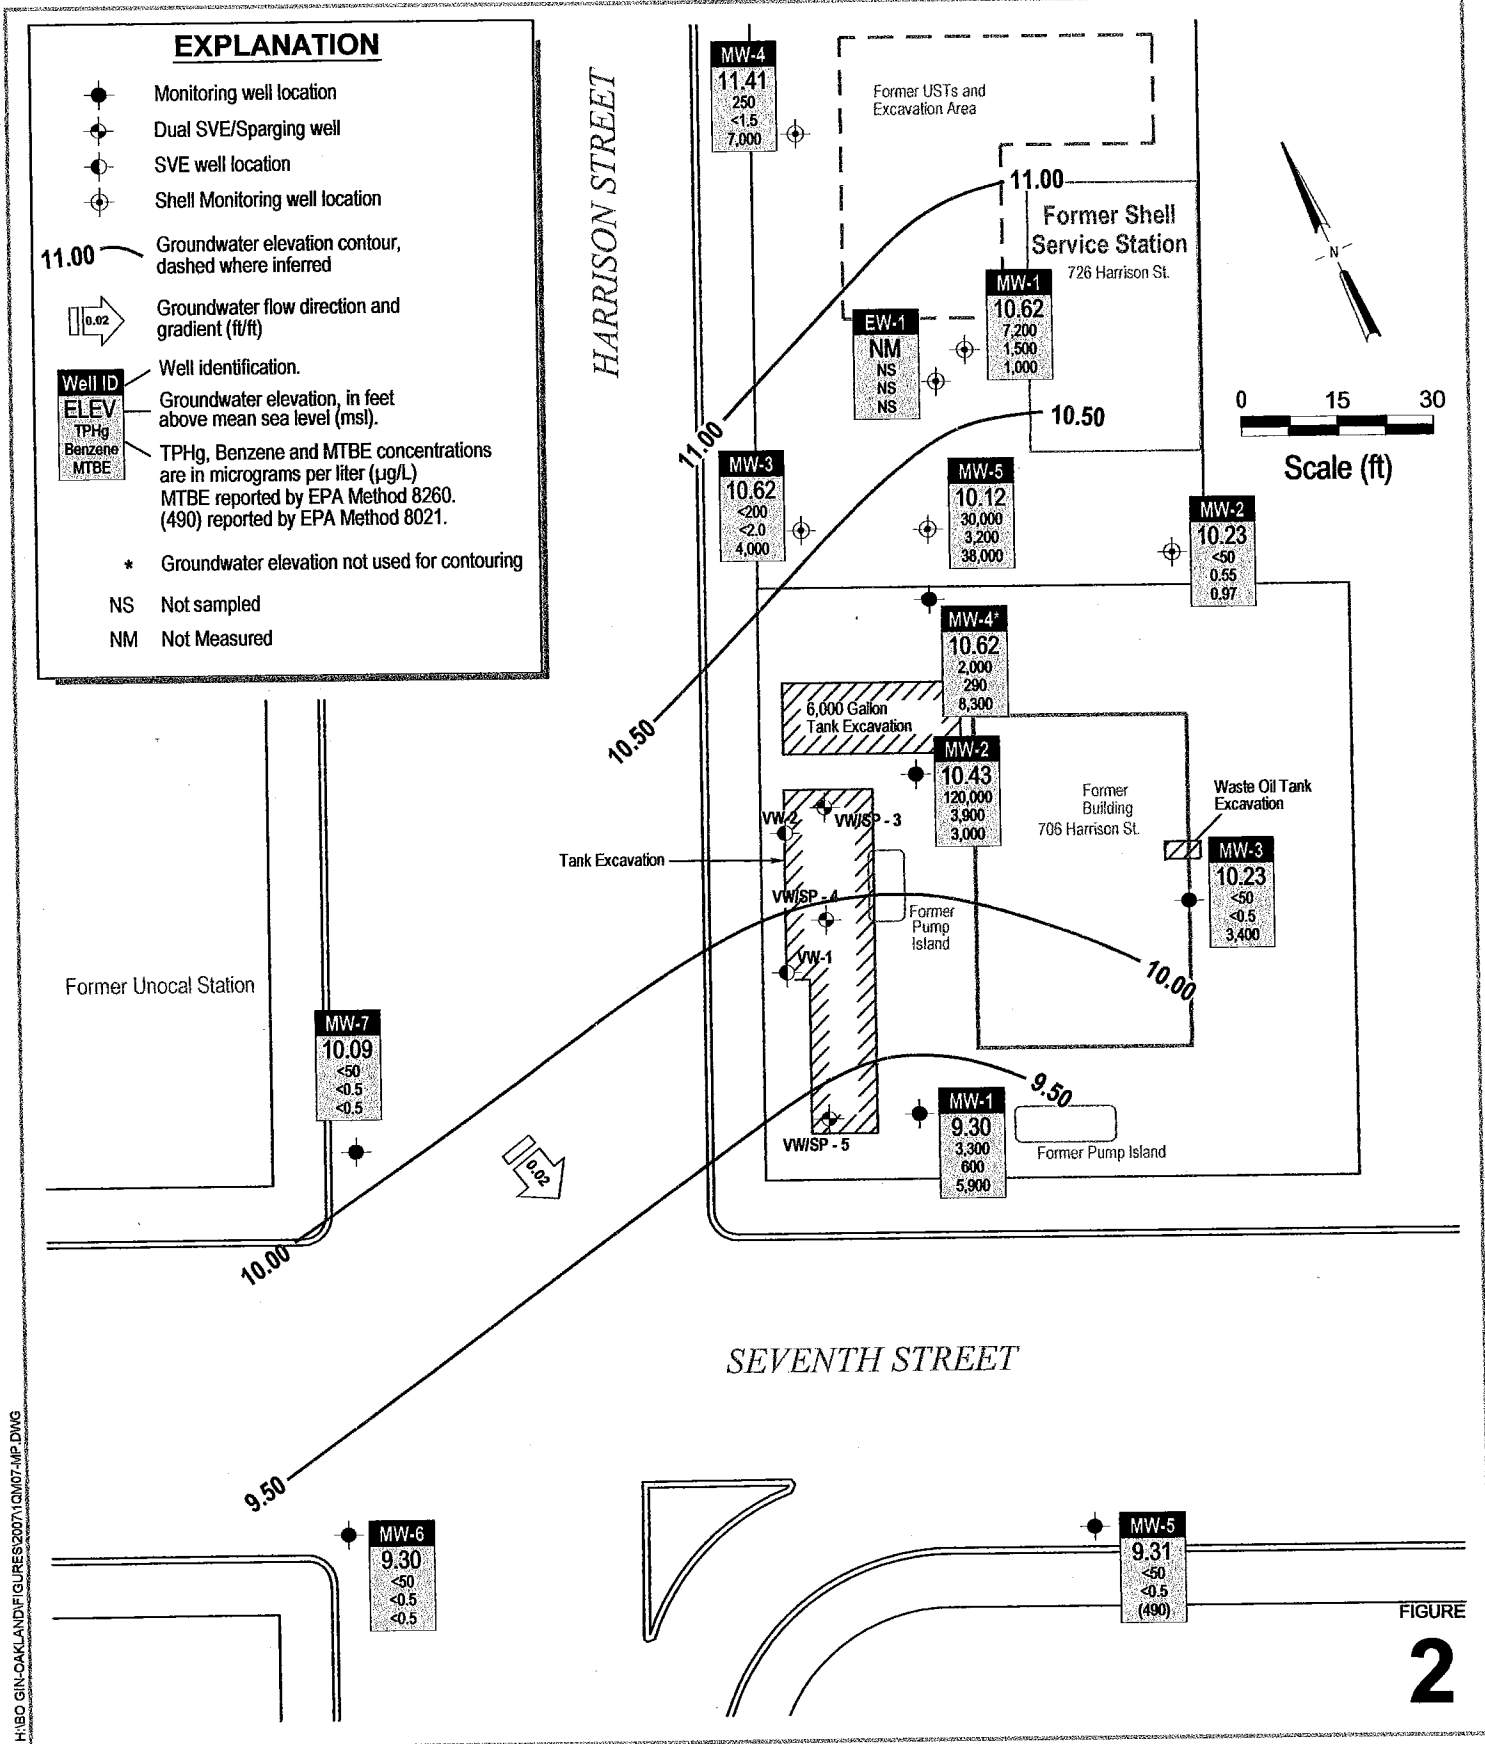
EXPLANATION

Monitoring well location

Dual SVE/Sparging well

SVE well location

Shell Monitoring well location

11.00 Groundwater elevation contour, dashed where inferred

0.02 Groundwater flow direction and gradient (ft/ft)

Well ID — Well identification.
ELEV — Groundwater elevation, in feet above mean sea level (msl).
TPHg
Benzene
MTBE — TPHg, Benzene and MTBE concentrations are in micrograms per liter (µg/L)
MTBE reported by EPA Method 8260.
(490) reported by EPA Method 8021.

* Groundwater elevation not used for contouring

NS Not sampled

NM Not Measured

HARRISON STREET

MW-4
11.41
250
<1.5
7,000

Former USTs and Excavation Area

11.00

Former Shell Service Station
726 Harrison St.

MW-1
10.62
7,200
1,500
1,000

EW-1
NM
NS
NS
NS

11.00

10.50

0 15 30
Scale (ft)

N

MW-3
10.62
<200
<2.0
4,000

MW-5
10.12
30,000
3,200
38,000

MW-2
10.23
<50
0.55
0.97

MW-4*
10.62
2,000
290
8,300

6,000 Gallon Tank Excavation

10.50

MW-2
10.43
120,000
3,900
3,000

Former Building
706 Harrison St.

Waste Oil Tank Excavation

MW-3
10.23
<50
<0.5
3,400

VW-2
VW/SP - 3
Tank Excavation
VW/SP - 4
Former Pump Island
VW-1

10.00

Former Unocal Station

MW-7
10.09
<50
<0.5
<0.5

9.50

MW-1
9.30
3,300
600
5,900

Former Pump Island

VW/SP - 5

0.02

10.00

SEVENTH STREET

9.50

MW-6
9.30
<50
<0.5
<0.5

MW-5
9.31
<50
<0.5
(490)

FIGURE
2

H:\BO GIN-OAKLAND\FIGURES\2007\1Q\M07-MP.DWG